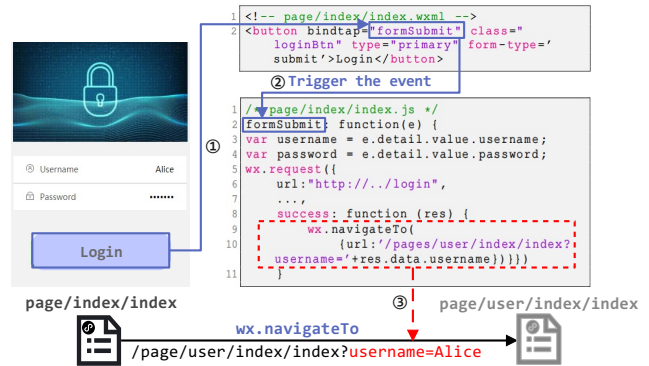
Username Alice
Password ••••••
Login
page/index/index

1 <!-- page/index/index.wxml -->
2 <button bindtap="formSubmit" class=" loginBtn" type="primary" form-type=' submit'>Login</button>

① 
② Trigger the event

1 /* page/index/index.js */
2 formSubmit: function(e) {
3 var username = e.detail.value.username;
4 var password = e.detail.value.password;
5 wx.request({
6 url:"http://../login",
7 ...,
8 success: function (res) {
9 wx.navigateTo(
10 {url:'/pages/user/index/index? username='+res.data.username})}})
11 }

③
page/user/index/index

wx.navigateTo
/page/user/index/index?username=Alice